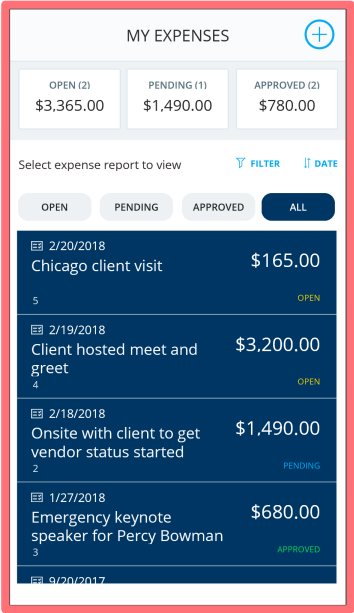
MY EXPENSES

OPEN (2)
$3,365.00

PENDING (1)
$1,490.00

APPROVED (2)
$780.00

Select expense report to view

FILTER

DATE

OPEN

PENDING

APPROVED

ALL

2/20/2018
Chicago client visit
$165.00
5
OPEN

2/19/2018
Client hosted meet and greet
$3,200.00
4
OPEN

2/18/2018
Onsite with client to get vendor status started
$1,490.00
2
PENDING

1/27/2018
Emergency keynote speaker for Percy Bowman
$680.00
3
APPROVED

9/20/2017